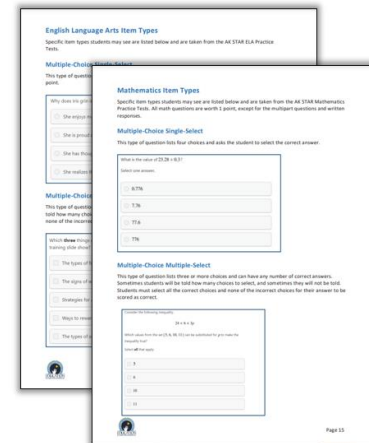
English Language Arts Item Types

Specific item types students may see are listed below and are taken from the AK STAR ELA Practice Tests.

Multiple-Choice Single-Select

This type of question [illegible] point.

Why does th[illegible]

She enjoy m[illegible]

She is proud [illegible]

She has thou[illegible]

She realizes t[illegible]

Multiple-Choice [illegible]

This type of question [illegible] told how many cho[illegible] none of the incorrect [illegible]

Which three things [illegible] training slide show?

The types of t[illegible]

The signs of e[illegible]

Strategies for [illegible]

Ways to remo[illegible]

The types of c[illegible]

Mathematics Item Types

Specific item types students may see are listed below and are taken from the AK STAR Mathematics Practice Tests. All math questions are worth 1 point, except for the multipart questions and written responses.

Multiple-Choice Single-Select

This type of question lists four choices and asks the student to select the correct answer.

What is the value of 23.28 ÷ 0.3?

Select one answer.

0.776

7.76

77.6

776

Multiple-Choice Multiple-Select

This type of question lists three or more choices and can have any number of correct answers. Sometimes students will be told how many choices to select, and sometimes they will not be told. Students must select all the correct choices and none of the incorrect choices for their answer to be scored as correct.

Consider the following inequality.

$3x + 6 < 5x$

Which values from the set {3, 6, 10, 11} can be substituted for $x$ to make the inequality true?

Select all that apply.

3

6

10

11

Page 11